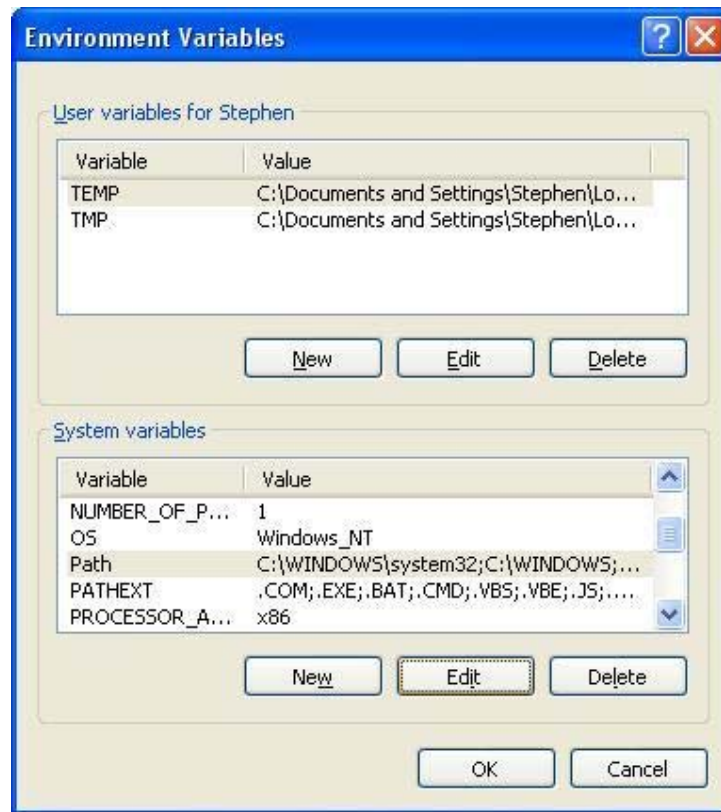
Environment Variables

User variables for Stephen

| Variable | Value |
|---|---|
| TEMP | C:\Documents and Settings\Stephen\Lo... |
| TMP | C:\Documents and Settings\Stephen\Lo... |

New Edit Delete

System variables

| Variable | Value |
|---|---|
| NUMBER_OF_P... | 1 |
| OS | Windows_NT |
| Path | C:\WINDOWS\system32;C:\WINDOWS;... |
| PATHEXT | .COM;.EXE;.BAT;.CMD;.VBS;.VBE;.JS;.... |
| PROCESSOR_A... | x86 |

New Edit Delete

OK Cancel